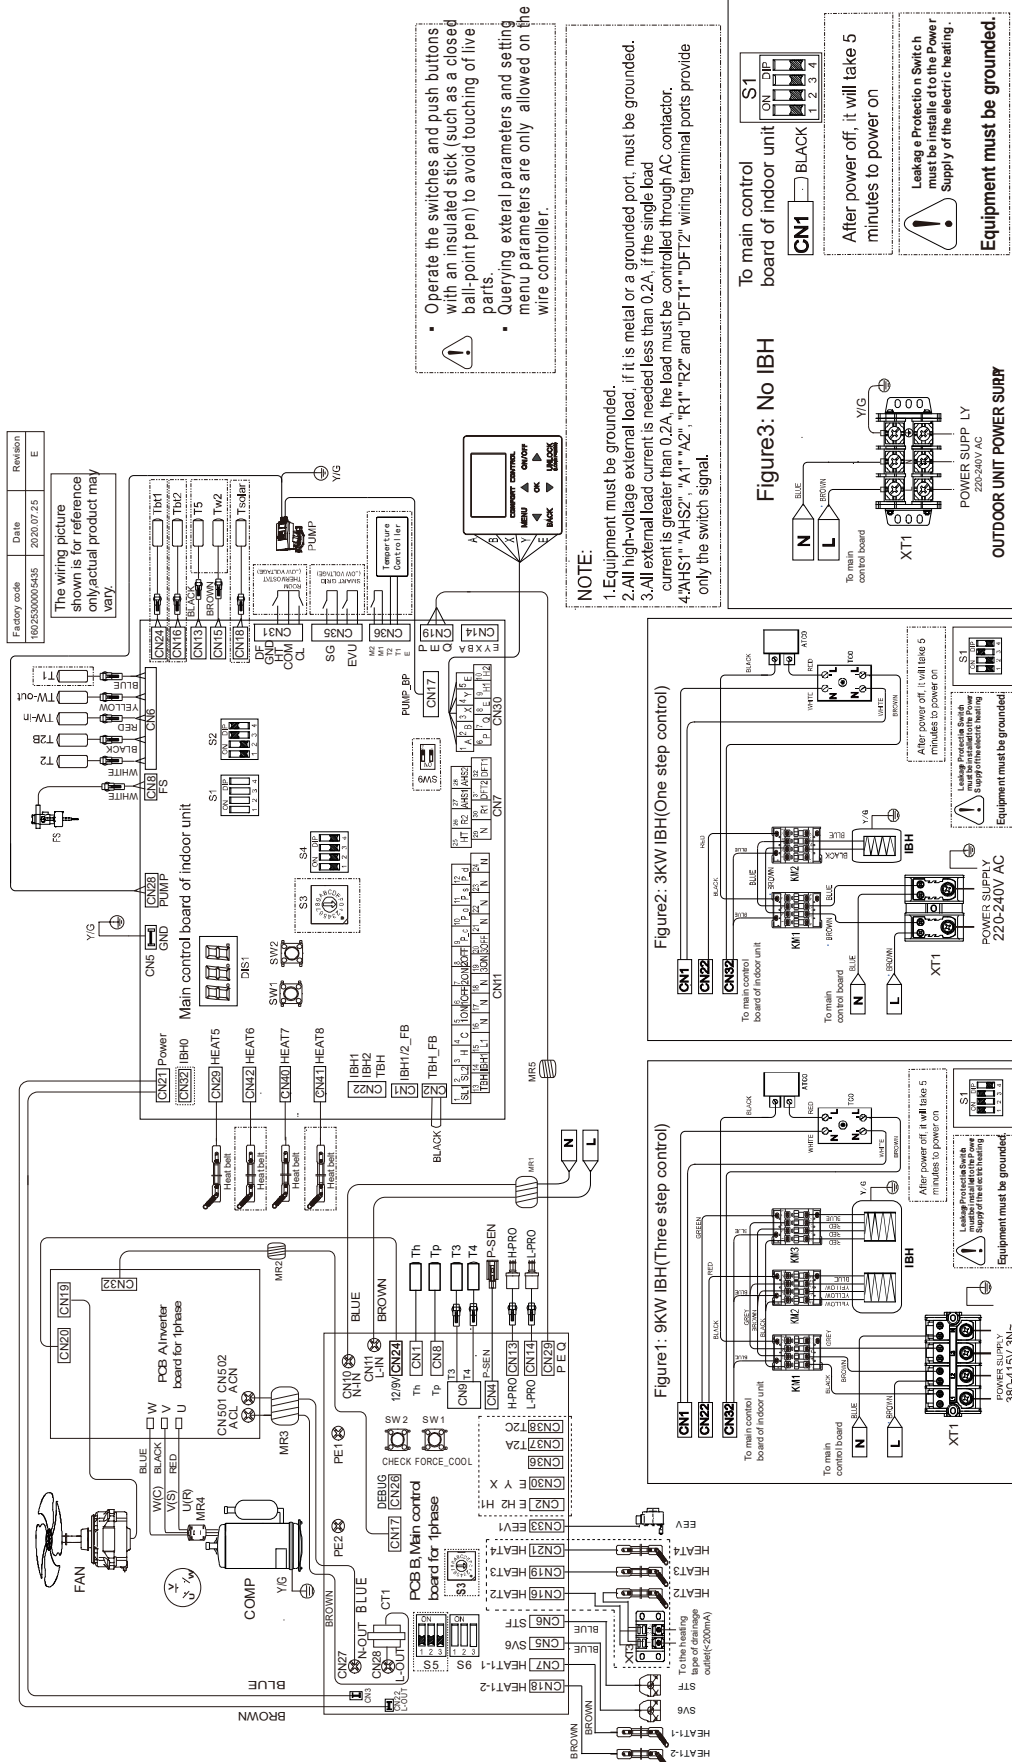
| Factory code | Date | Revision |
|---|---|---|
| 16025300005435 | 2020.07.25 | E |

The wiring picture shown is for reference only,actual product may vary.

Operate the switches and push buttons with an insulated stick (such as a closed ball-point pen) to avoid touching of live parts.
Querying external parameters and setting menu parameters are only allowed on the wire controller.

NOTE:
1.Equipment must be grounded.
2.All high-voltage external load, if it is metal or a grounded port, must be grounded.
3.All external load current is needed less than 0.2A, if the single load current is greater than 0.2A, the load must be controlled through AC contactor.
4."AHS1" "AHS2", "A1" "A2", "R1" "R2" and "DFT1" "DFT2" wiring terminal ports provide only the switch signal.

To main control board of indoor unit
CN1 BLACK
S1 ON DIP 1 2 3 4
After power off, it will take 5 minutes to power on
Leakage Protection Switch must be installed to the Power Supply of the electric heating.
Equipment must be grounded.

Figure3: No IBH
To main control board
N L BLUE BROWN Y/G
XT1
POWER SUPPLY 220-240V AC
OUTDOOR UNIT POWER SUPPLY

Figure2: 3KW IBH(One step control)
CN1 CN22 CN32
To main control board of indoor unit
To main control board
N L
KM1 KM2 XT1 IBH
BLACK RED WHITE BROWN BLUE Y/G
AT00 TC0
POWER SUPPLY 220-240V AC
After power off, it will take 5 minutes to power on
Leakage Protection Switch must be installed to the Power Supply of the electric heating
Equipment must be grounded
S1

Figure1: 9KW IBH(Three step control)
CN1 CN22 CN32
To main control board of indoor unit
To main control board
N L
KM1 KM2 KM3 XT1 IBH
BLACK RED WHITE GREEN GREY BROWN BLUE YELLOW Y/G
AT00 TC0
POWER SUPPLY 380-415V 3N~
After power off, it will take 5 minutes to power on
Leakage Protection Switch must be installed to the Power Supply of the electric heating
Equipment must be grounded
S1

Main control board of indoor unit
CN21 Power CN32 IBH0 CN29 HEAT5 CN42 HEAT6 CN40 HEAT7 CN41 HEAT8
CN22 IBH1 IBH2 TBH CN1 IBH1/2_FB CN2 TBH_FB
CN5 GND CN28 PUMP CN8 FS CN6
DIS1 SW1 SW2 S3 S4 S1 S2 SW9
CN11 CN7 CN17 PUMP_BP CN30
CN24 Tbt1 CN16 Tbt2 CN13 T5 CN15 Tw2 CN18 Tsolar
CN31 ROOM THERMOSTAT HT COM CL
CN35 SG EVU SMART GRID
CN36 M1 M2 T1 T2 Temperature Controller
CN19 P Q CN14 E Y X B A
T1 TW-out TW-in T2B T2 FS
BLUE YELLOW RED BLACK WHITE BLACK BROWN
Heat belt Heat belt Heat belt Heat belt
PUMP Y/G
COMFORT CONTROL MENU OK ON/OFF BACK UNLOCK
MR5 MR1 MR2 MR3 MR4
N L BLUE BROWN BLACK

PCB A,Inverter board for 1phase
CN19 CN20 CN32 CN501 CN502 ACL ACN W V U
FAN COMP BLUE BLACK RED W(C) V(S) U(R) Y/G

PCB B, Main control board for 1phase
CN10 N-IN CN11 L-IN CN24 12/9V CN1 Th CN8 Tp CN9 T3 T4 CN4 P-SEN CN13 H-PRO CN14 L-PRO CN29 P E Q
Th Tp T3 T4 P-SEN H-PRO L-PRO
PE1 PE2 SW2 SW1 CHECK FORCE_COOL DEBUG CN26 CN17
CN38 T2C CN37 T2A CN36 CN30 E Y X CN2 E H2 H1
CN33 EEV1 CN21 HEAT4 CN19 HEAT3 CN16 HEAT2 CN6 STF CN5 SV6 CN7 HEAT1-1 CN18 HEAT1-2
EEV HEAT4 HEAT3 HEAT2 STF SV6 HEAT1-1 HEAT1-2
S3 S5 S6 CT1 CN27 N-OUT CN28 L-OUT CN3 CN22 L-OUT
XT2 To the heating tape of drainage outlet(<200mA)
BLUE BROWN